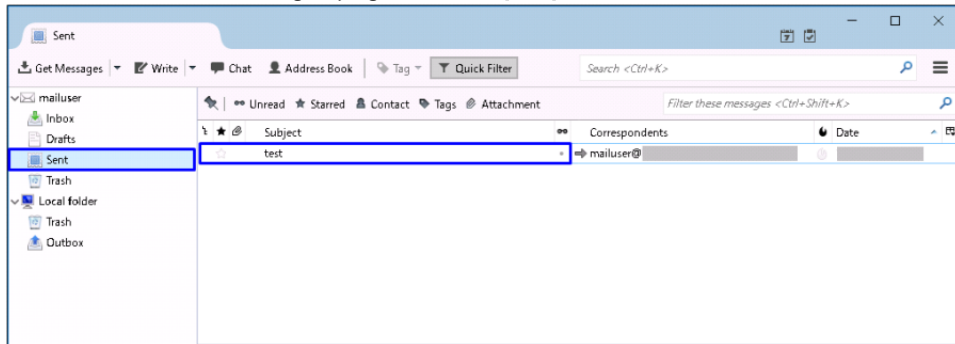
Sent

Get Messages | Write | Chat | Address Book | Tag | Quick Filter

Search <Ctrl+K>

mailuser
Inbox
Drafts
Sent
Trash
Local folder
Trash
Outbox

Unread | Starred | Contact | Tags | Attachment

Filter these messages <Ctrl+Shift+K>

| Subject | Correspondents | Date |
|---|---|---|
| test | mailuser@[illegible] | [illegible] |